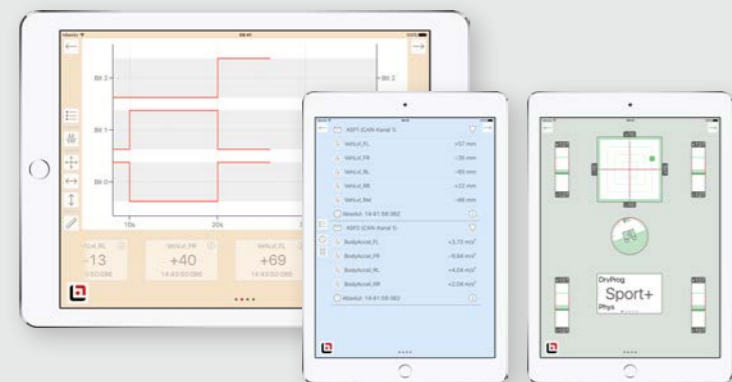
Bit 2
Bit 2
Bit 1
Bit 0
10s
20s
-13
+40
+69
ASP1 (CAN-Kanal 1)
VehLvl_FL
+57 mm
VehLvl_FR
VehLvl_RL
VehLvl_RR
VehLvl_RM
Absolut: 14:41:58.982
ASP2 (CAN-Kanal 1)
BodyAccel_FL
BodyAccel_FR
BodyAccel_RL
BodyAccel_RR
Absolut: 14:41:58.983
DrvProg
Sport+
Phys